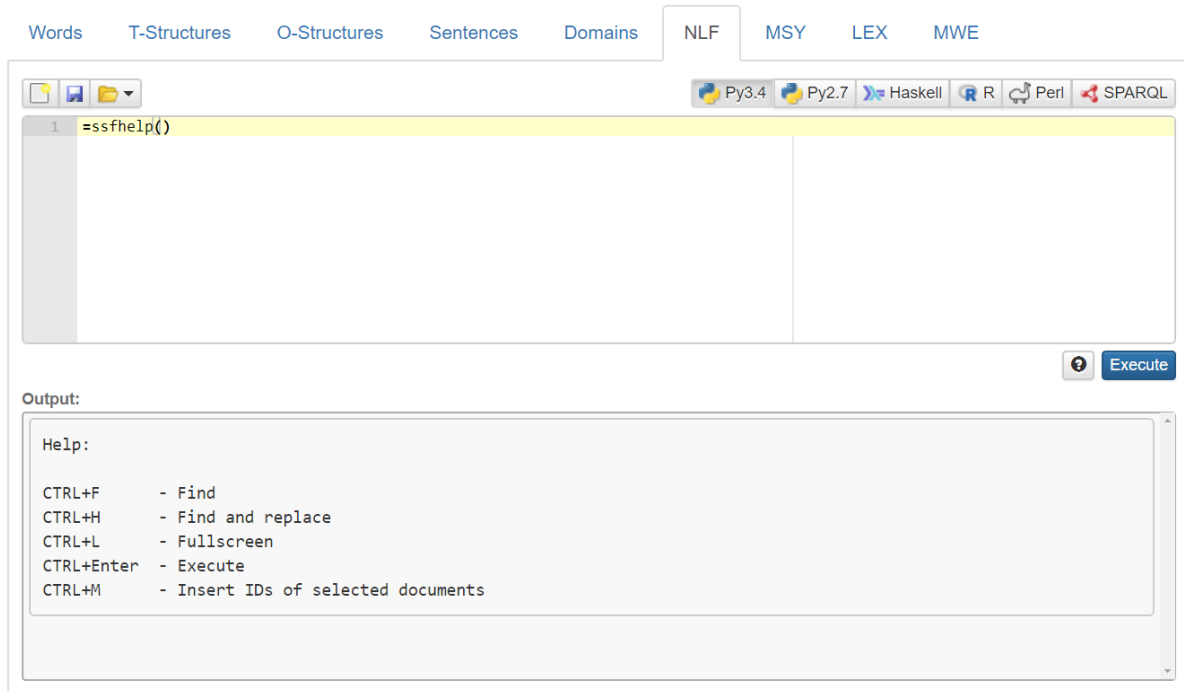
Words T-Structures O-Structures Sentences Domains NLF MSY LEX MWE

Py3.4 Py2.7 Haskell R Perl SPARQL

1 =ssfhelp()

Execute

Output:

Help:

CTRL+F - Find
CTRL+H - Find and replace
CTRL+L - Fullscreen
CTRL+Enter - Execute
CTRL+M - Insert IDs of selected documents